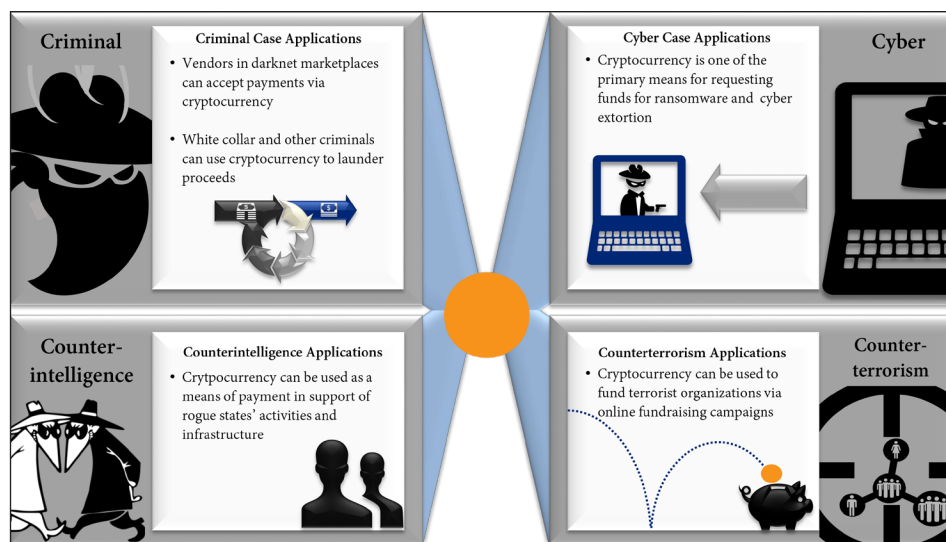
Criminal

Criminal Case Applications

- Vendors in darknet marketplaces can accept payments via cryptocurrency
- White collar and other criminals can use cryptocurrency to launder proceeds

Cyber Case Applications

- Cryptocurrency is one of the primary means for requesting funds for ransomware and cyber extortion

Cyber

Counter-intelligence

Counterintelligence Applications

- Crytpocurrency can be used as a means of payment in support of rogue states' activities and infrastructure

Counterterrorism Applications

- Cryptocurrency can be used to fund terrorist organizations via online fundraising campaigns

Counter-terrorism